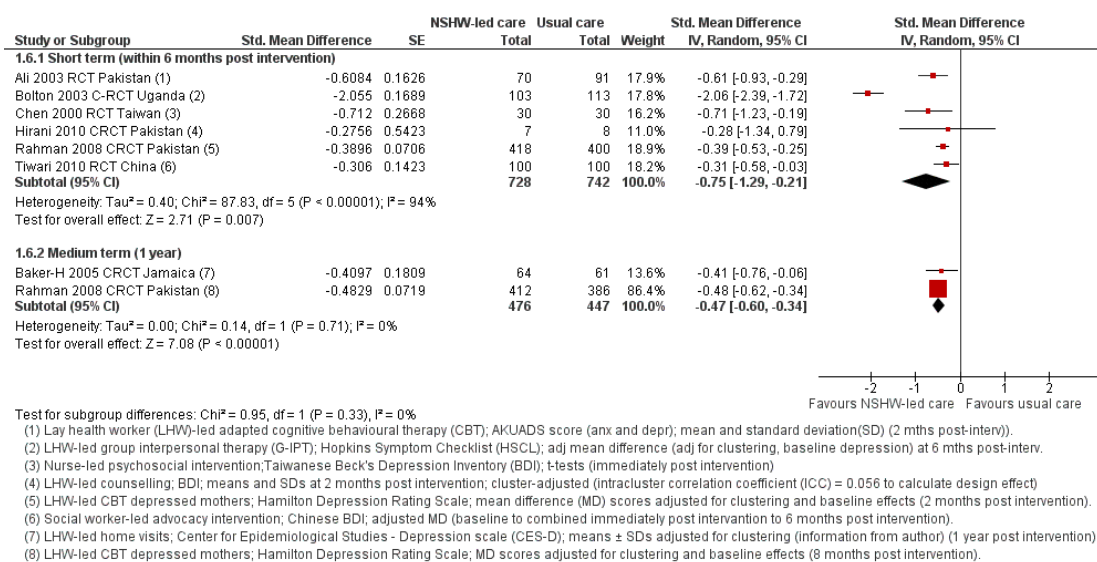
| Study or Subgroup | Std. Mean Difference | SE | NSHW-led care Total | Usual care Total | Weight | Std. Mean Difference IV, Random, 95% CI | Std. Mean Difference IV, Random, 95% CI |
|---|---|---|---|---|---|---|---|
| **1.6.1 Short term (within 6 months post intervention)** | | | | | | | |
| Ali 2003 RCT Pakistan (1) | -0.6084 | 0.1626 | 70 | 91 | 17.9% | -0.61 [-0.93, -0.29] | |
| Bolton 2003 C-RCT Uganda (2) | -2.055 | 0.1689 | 103 | 113 | 17.8% | -2.06 [-2.39, -1.72] | |
| Chen 2000 RCT Taiwan (3) | -0.712 | 0.2668 | 30 | 30 | 16.2% | -0.71 [-1.23, -0.19] | |
| Hirani 2010 CRCT Pakistan (4) | -0.2756 | 0.5423 | 7 | 8 | 11.0% | -0.28 [-1.34, 0.79] | |
| Rahman 2008 CRCT Pakistan (5) | -0.3896 | 0.0706 | 418 | 400 | 18.9% | -0.39 [-0.53, -0.25] | |
| Tiwari 2010 RCT China (6) | -0.306 | 0.1423 | 100 | 100 | 18.2% | -0.31 [-0.58, -0.03] | |
| **Subtotal (95% CI)** | | | **728** | **742** | **100.0%** | **-0.75 [-1.29, -0.21]** | |
| Heterogeneity: Tau² = 0.40; Chi² = 87.83, df = 5 (P < 0.00001); I² = 94% | | | | | | | |
| Test for overall effect: Z = 2.71 (P = 0.007) | | | | | | | |
| **1.6.2 Medium term (1 year)** | | | | | | | |
| Baker-H 2005 CRCT Jamaica (7) | -0.4097 | 0.1809 | 64 | 61 | 13.6% | -0.41 [-0.76, -0.06] | |
| Rahman 2008 CRCT Pakistan (8) | -0.4829 | 0.0719 | 412 | 386 | 86.4% | -0.48 [-0.62, -0.34] | |
| **Subtotal (95% CI)** | | | **476** | **447** | **100.0%** | **-0.47 [-0.60, -0.34]** | |
| Heterogeneity: Tau² = 0.00; Chi² = 0.14, df = 1 (P = 0.71); I² = 0% | | | | | | | |
| Test for overall effect: Z = 7.08 (P < 0.00001) | | | | | | | |

-2 -1 0 1 2
Favours NSHW-led care Favours usual care

Test for subgroup differences: Chi² = 0.95, df = 1 (P = 0.33), I² = 0%
(1) Lay health worker (LHW)-led adapted cognitive behavioural therapy (CBT); AKUADS score (anx and depr); mean and standard deviation(SD) (2 mths post-interv)).
(2) LHW-led group interpersonal therapy (G-IPT); Hopkins Symptom Checklist (HSCL); adj mean difference (adj for clustering, baseline depression) at 6 mths post-interv.
(3) Nurse-led psychosocial intervention;Taiwanese Beck's Depression Inventory (BDI); t-tests (immediately post intervention)
(4) LHW-led counselling; BDI; means and SDs at 2 months post intervention; cluster-adjusted (intracluster correlation coefficient (ICC) = 0.056 to calculate design effect)
(5) LHW-led CBT depressed mothers; Hamilton Depression Rating Scale; mean difference (MD) scores adjusted for clustering and baseline effects (2 months post intervention).
(6) Social worker-led advocacy intervention; Chinese BDI; adjusted MD (baseline to combined immediately post intervantion to 6 months post intervention).
(7) LHW-led home visits; Center for Epidemiological Studies - Depression scale (CES-D); means ± SDs adjusted for clustering (information from author) (1 year post intervention)
(8) LHW-led CBT depressed mothers; Hamilton Depression Rating Scale; MD scores adjusted for clustering and baseline effects (8 months post intervention).